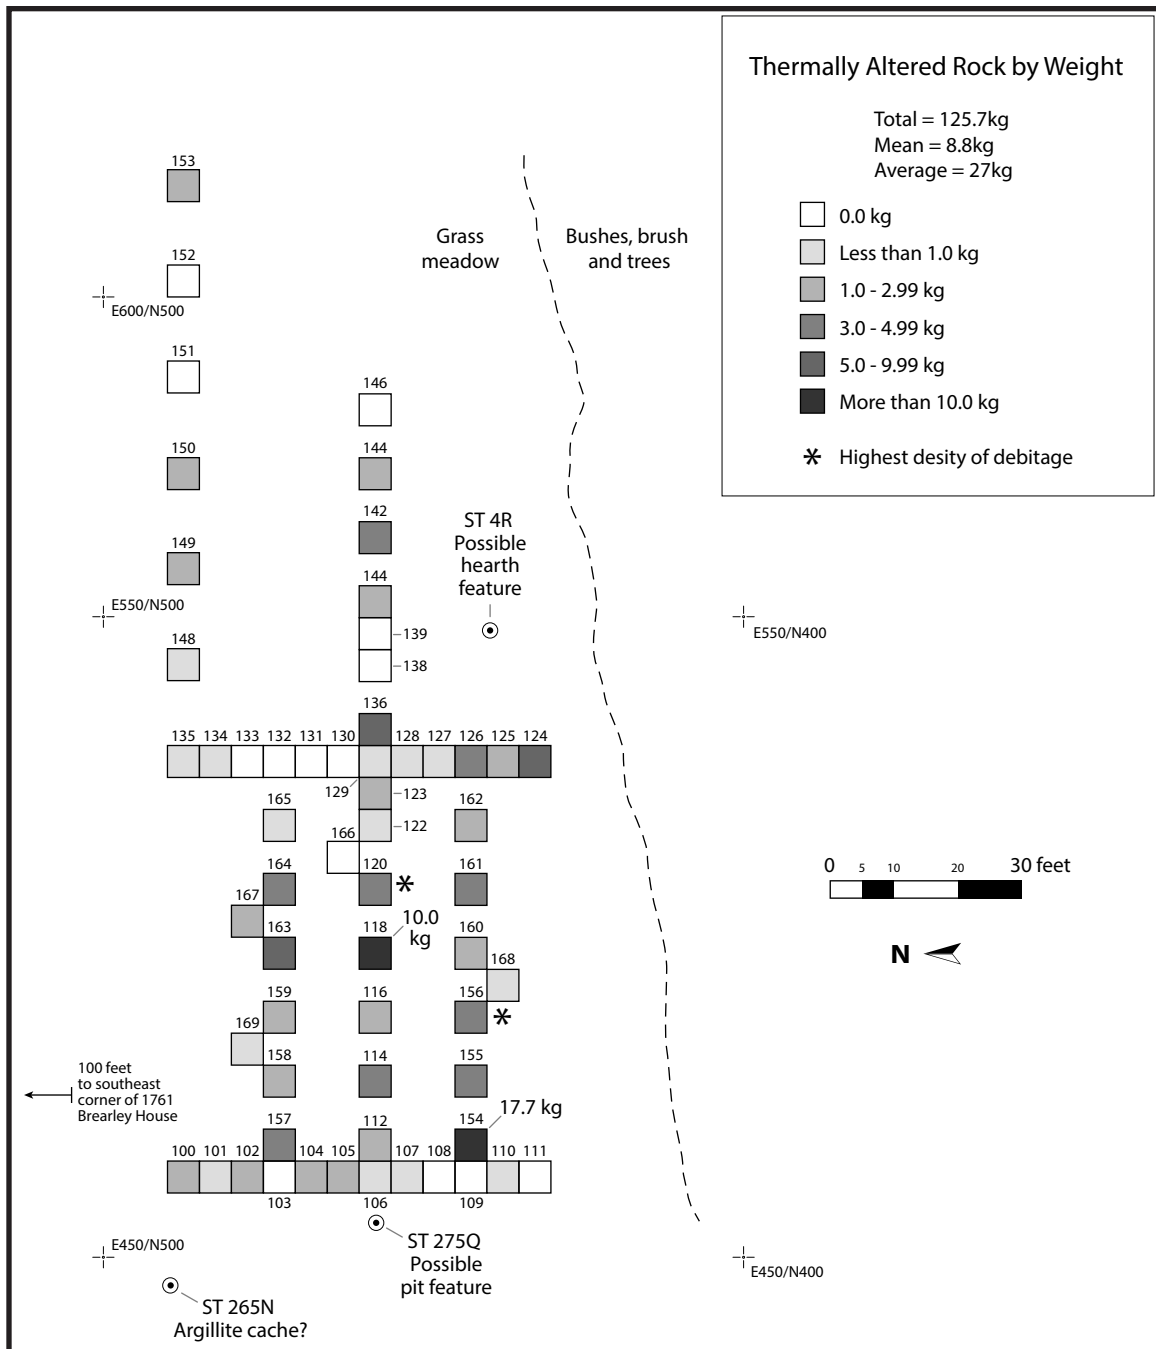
Thermally Altered Rock by Weight

Total = 125.7kg
Mean = 8.8kg
Average = 27kg

0.0 kg
Less than 1.0 kg
1.0 - 2.99 kg
3.0 - 4.99 kg
5.0 - 9.99 kg
More than 10.0 kg

Highest desity of debitage

153
152
E600/N500
151
150
149
E550/N500
148

Grass meadow

Bushes, brush and trees

146
144
142
144
139
138

ST 4R Possible hearth feature

E550/N400

136
135 134 133 132 131 130 128 127 126 125 124
129
123
122
165
162
166
164
120
161
167
163
118
10.0 kg
160
168
159
116
156
169
158
114
155

0 5 10 20 30 feet

N

100 feet to southeast corner of 1761 Brearley House

157
112
154
17.7 kg
100 101 102 104 105 107 108 110 111
103
106
109

E450/N500

ST 275Q Possible pit feature

E450/N400

ST 265N Argillite cache?